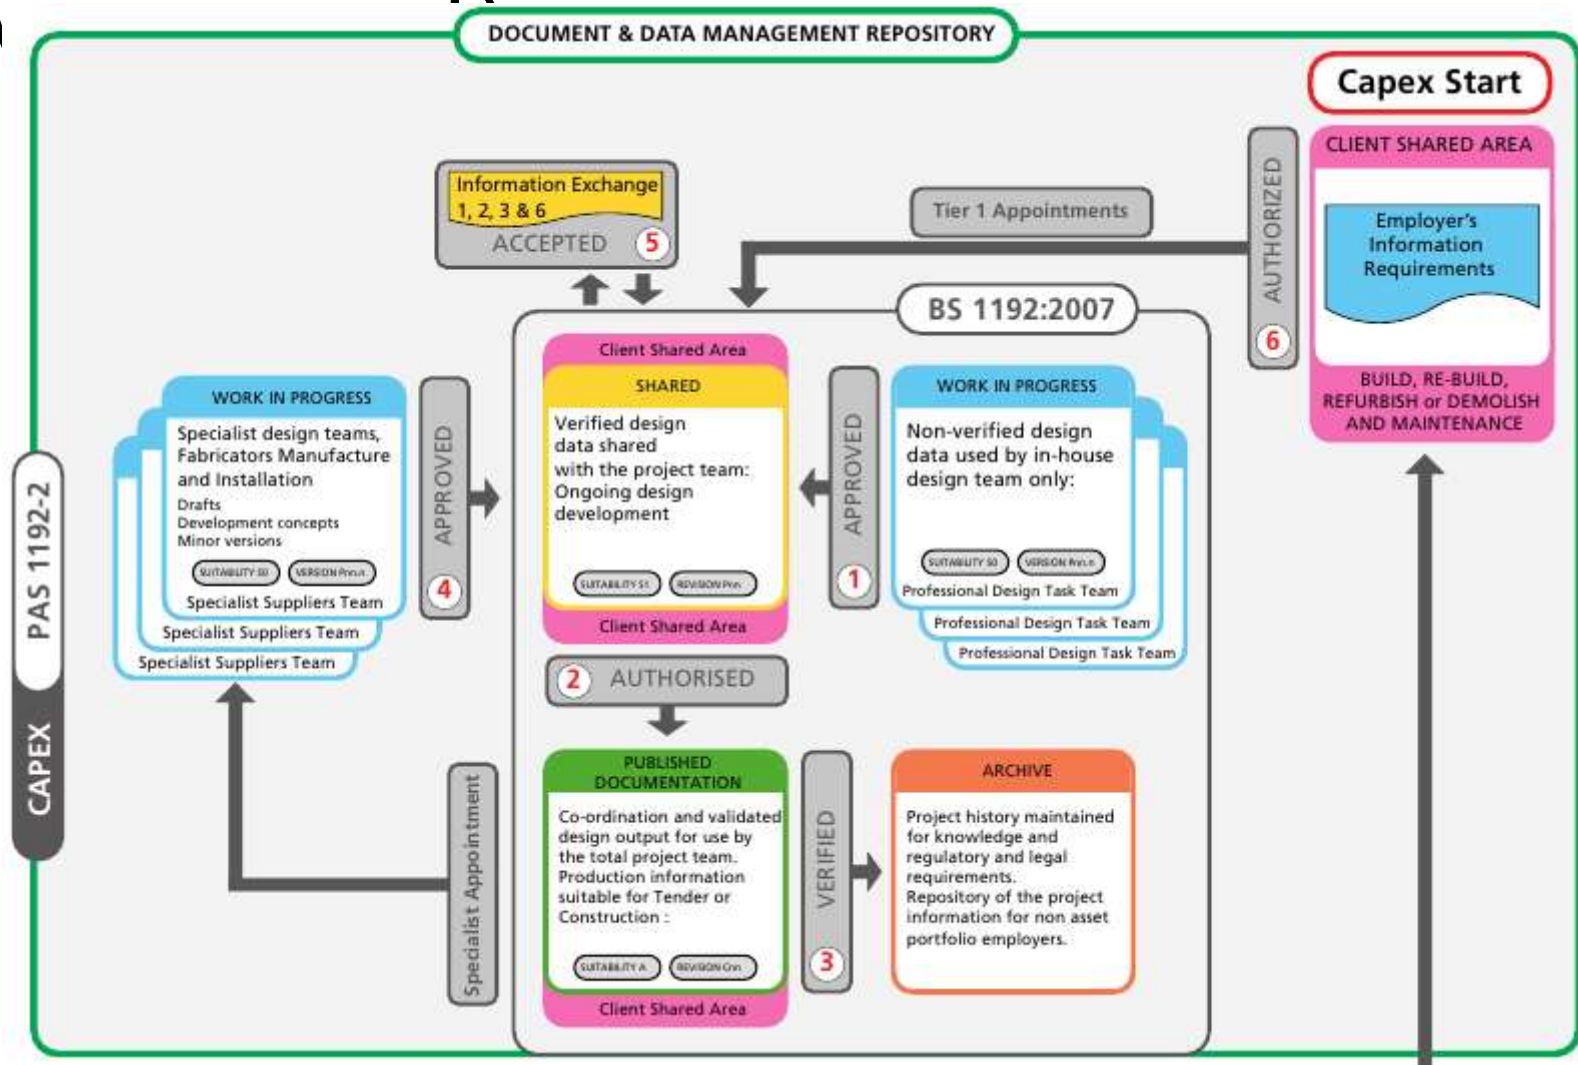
DOCUMENT & DATA MANAGEMENT REPOSITORY

Capex Start

CLIENT SHARED AREA

Employer's Information Requirements

BUILD, RE-BUILD, REFURBISH or DEMOLISH AND MAINTENANCE

AUTHORIZED 6

Tier 1 Appointments

Information Exchange 1, 2, 3 & 6

ACCEPTED 5

BS 1192:2007

PAS 1192-2

CAPEX

WORK IN PROGRESS

Specialist design teams, Fabricators Manufacture and Installation

Drafts
Development concepts
Minor versions

SUITABILITY S0 VERSION Pn.n

Specialist Suppliers Team

Specialist Suppliers Team

Specialist Suppliers Team

APPROVED 4

Client Shared Area

SHARED

Verified design data shared with the project team: Ongoing design development

SUITABILITY S1 REVISION Pn

Client Shared Area

APPROVED 1

WORK IN PROGRESS

Non-verified design data used by in-house design team only:

SUITABILITY S0 VERSION Pn.n

Professional Design Task Team

Professional Design Task Team

Professional Design Task Team

2 AUTHORISED

PUBLISHED DOCUMENTATION

Co-ordination and validated design output for use by the total project team. Production information suitable for Tender or Construction :

SUITABILITY A REVISION Cn

Client Shared Area

Specialist Appointment

VERIFIED 3

ARCHIVE

Project history maintained for knowledge and regulatory and legal requirements. Repository of the project information for non asset portfolio employers.